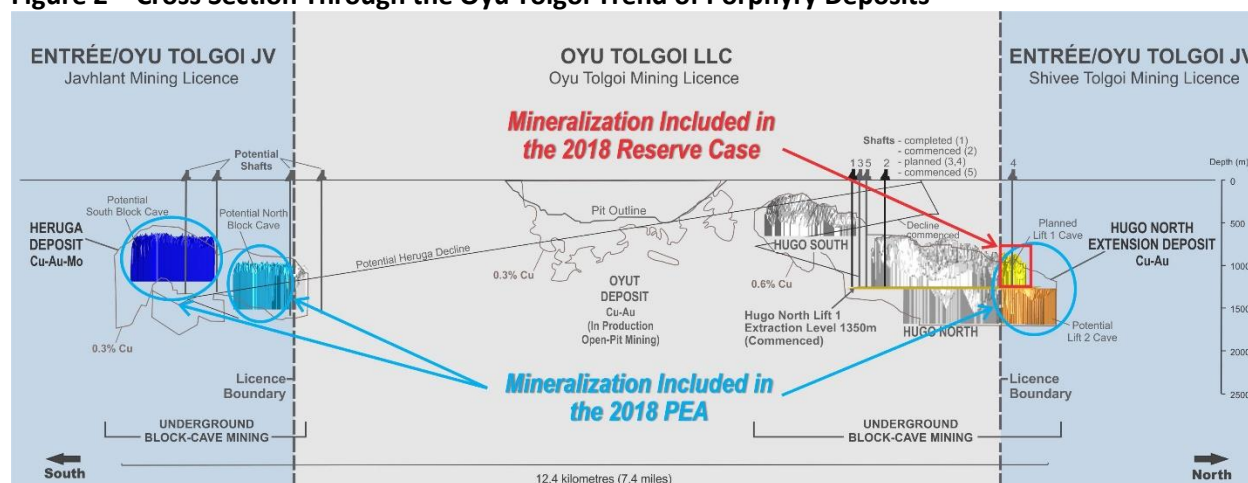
Figure 2 – Cross Section Through the Oyu Tolgoi Trend of Porphyry Deposits

ENTRÉE/OYU TOLGOI JV
Javhlant Mining Licence

OYU TOLGOI LLC
Oyu Tolgoi Mining Licence

ENTRÉE/OYU TOLGOI JV
Shivee Tolgoi Mining Licence

Mineralization Included in the 2018 Reserve Case

Potential Shafts

Shafts - completed (1)
- commenced (2)
- planned (3,4)
- commenced (5)

1 3 5 2

4

Depth (m)
0
500
1000
1500
2000
2500

Potential South Block Cave

Potential North Block Cave

HERUGA DEPOSIT
Cu-Au-Mo

0.3% Cu

Pit Outline

Potential Heruga Decline

0.3% Cu

OYUT DEPOSIT
Cu-Au
(In Production Open-Pit Mining)

HUGO SOUTH

0.6% Cu

Decline commenced

Planned Lift 1 Cave

HUGO NORTH EXTENSION DEPOSIT
Cu-Au

Hugo North Lift 1 Extraction Level 1350m (Commenced)

HUGO NORTH

Potential Lift 2 Cave

Licence Boundary

Mineralization Included in the 2018 PEA

Licence Boundary

UNDERGROUND BLOCK-CAVE MINING

UNDERGROUND BLOCK-CAVE MINING

South

12.4 kilometres (7.4 miles)

North